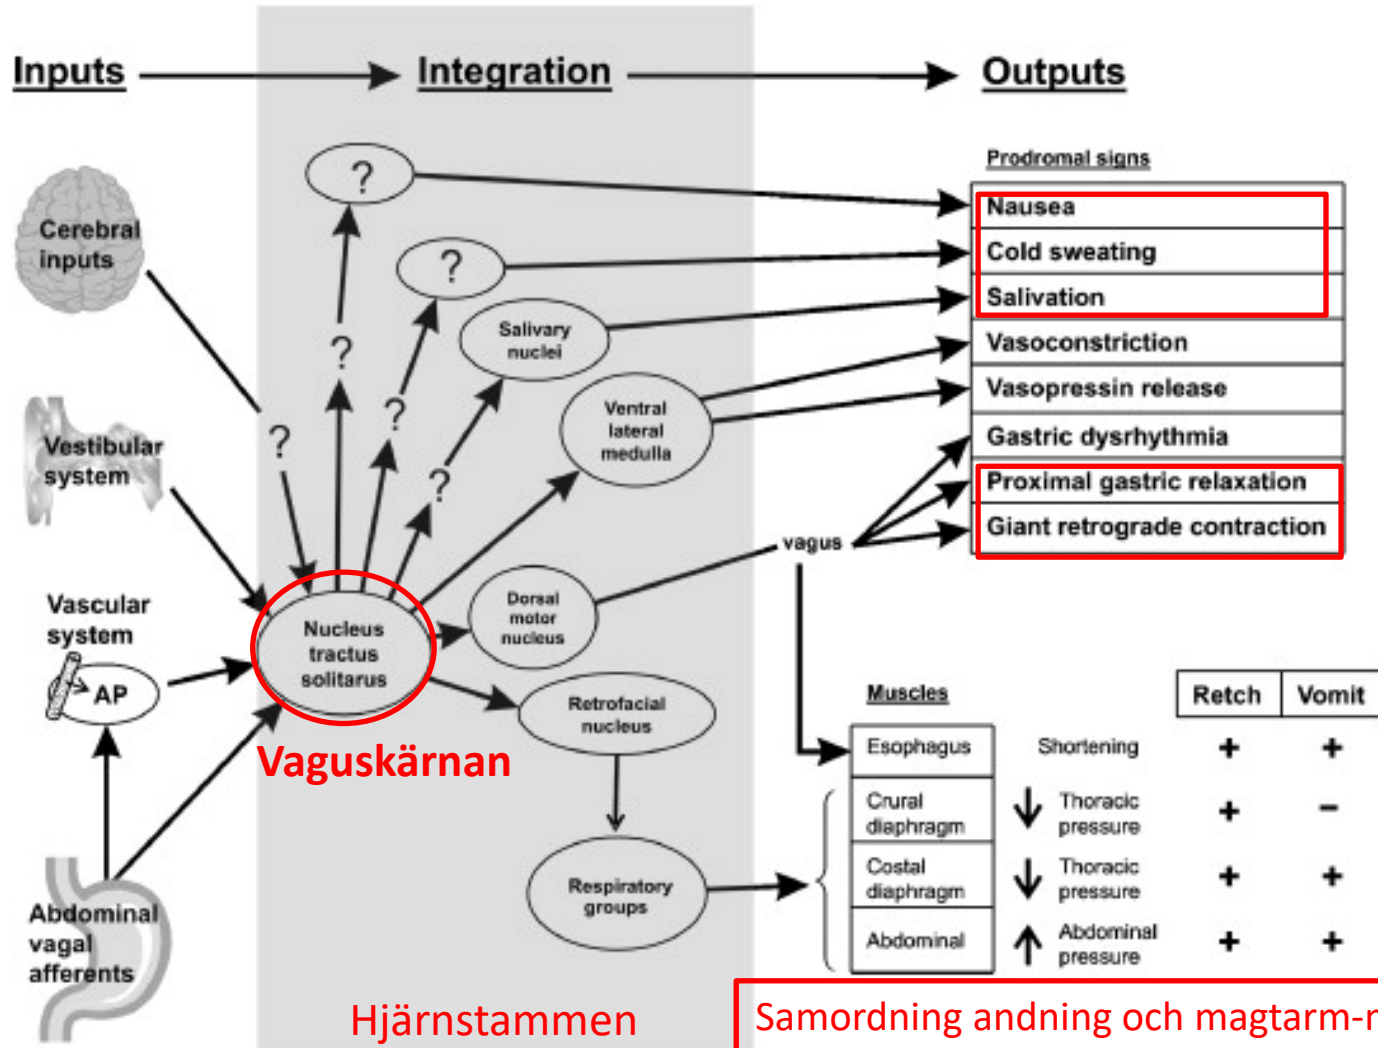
Inputs

Integration

Outputs

Prodromal signs

| Nausea |
|---|
| Cold sweating |
| Salivation |
| Vasoconstriction |
| Vasopressin release |
| Gastric dysrhythmia |
| Proximal gastric relaxation |
| Giant retrograde contraction |

Cerebral inputs

Vestibular system

Vascular system

AP

Abdominal vagal afferents

?

?

?

?

?

?

Salivary nuclei

Ventral lateral medulla

Nucleus tractus solitarus

Dorsal motor nucleus

Retrofacial nucleus

Respiratory groups

vagus

Vaguskärnan

Hjärnstammen

Muscles

| Muscles | | | Retch | Vomit |
|---|---|---|---|---|
| Esophagus | | Shortening | + | + |
| Crural diaphragm | ↓ | Thoracic pressure | + | − |
| Costal diaphragm | ↓ | Thoracic pressure | + | + |
| Abdominal | ↑ | Abdominal pressure | + | + |

Samordning andning och magtarm-r